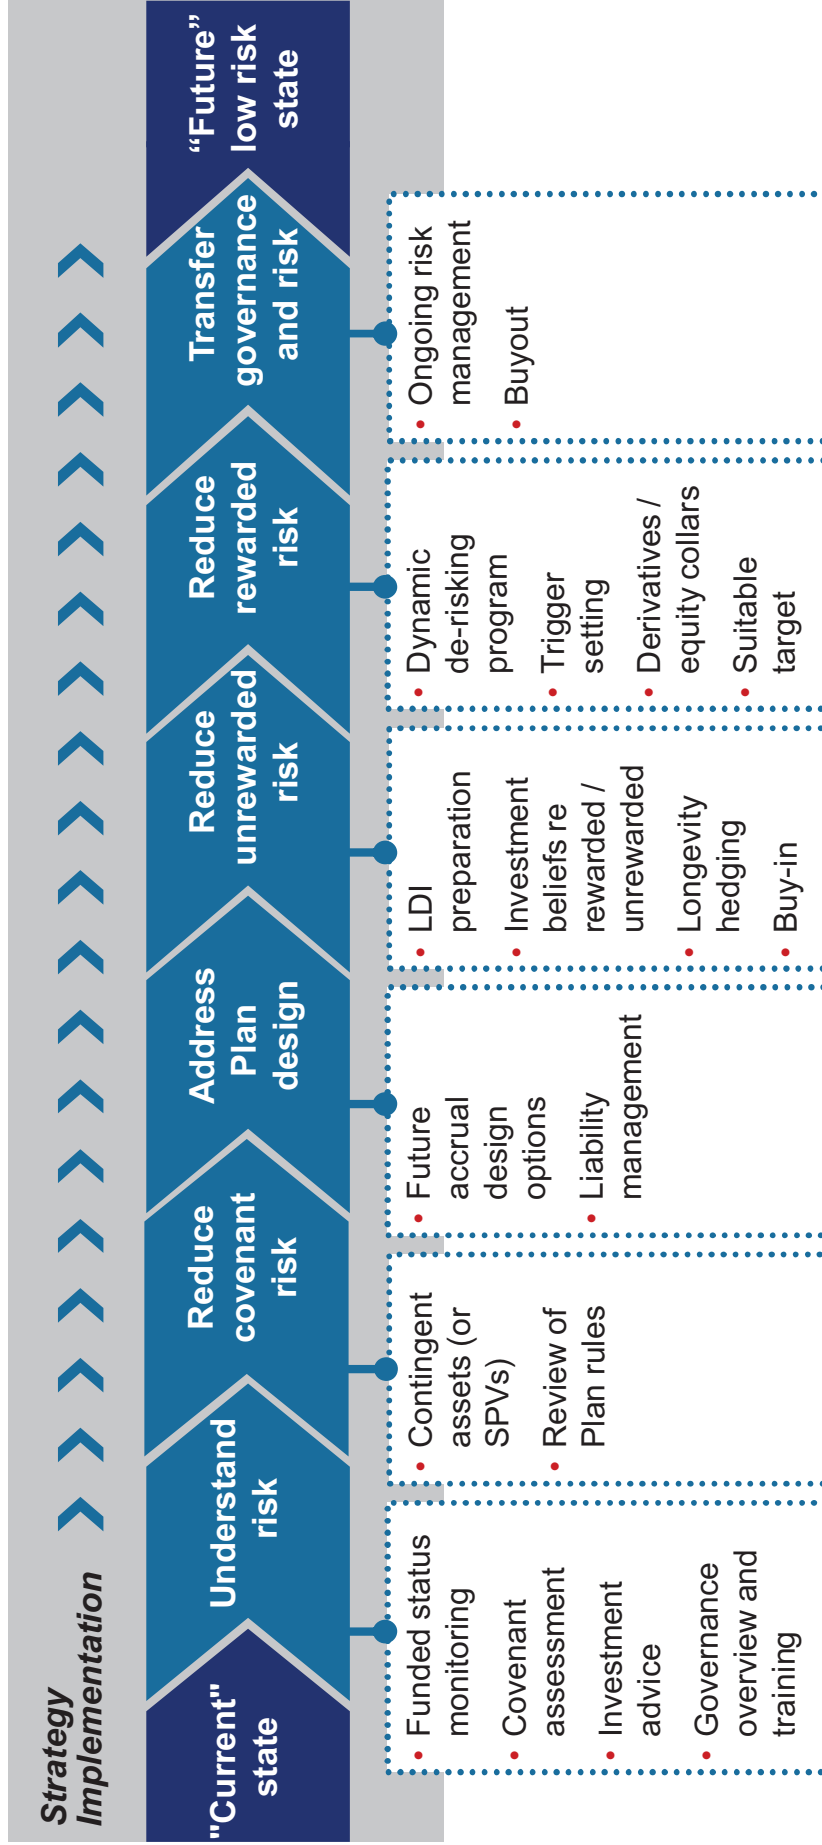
Strategy Implementation

"Current" state

Understand risk

Reduce covenant risk

Address Plan design

Reduce unrewarded risk

Reduce rewarded risk

Transfer governance and risk

"Future" low risk state

• Funded status monitoring
• Covenant assessment
• Investment advice
• Governance overview and training

• Contingent assets (or SPVs)
• Review of Plan rules

• Future accrual design options
• Liability management

• LDI preparation
• Investment beliefs re rewarded / unrewarded
• Longevity hedging
• Buy-in

• Dynamic de-risking program
• Trigger setting
• Derivatives / equity collars
• Suitable target

• Ongoing risk management
• Buyout